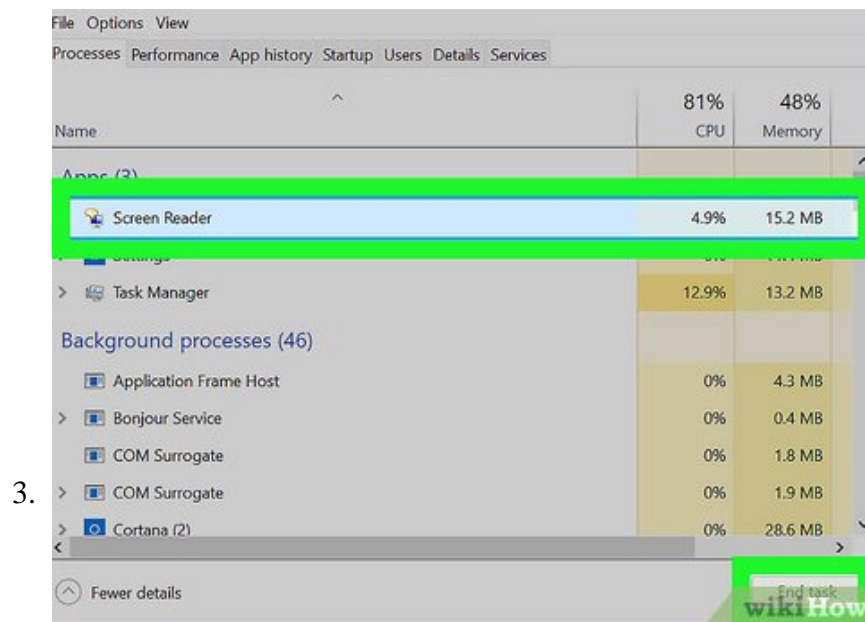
File Options View

Processes Performance App history Startup Users Details Services

| Name | 81% CPU | 48% Memory |
|---|---|---|
| Apps (3) | | |
| Screen Reader | 4.9% | 15.2 MB |
| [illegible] | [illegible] | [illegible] |
| Task Manager | 12.9% | 13.2 MB |
| Background processes (46) | | |
| Application Frame Host | 0% | 4.3 MB |
| Bonjour Service | 0% | 0.4 MB |
| COM Surrogate | 0% | 1.8 MB |
| COM Surrogate | 0% | 1.9 MB |
| Cortana (2) | 0% | 28.6 MB |

3.

Fewer details

End task

wikiHow